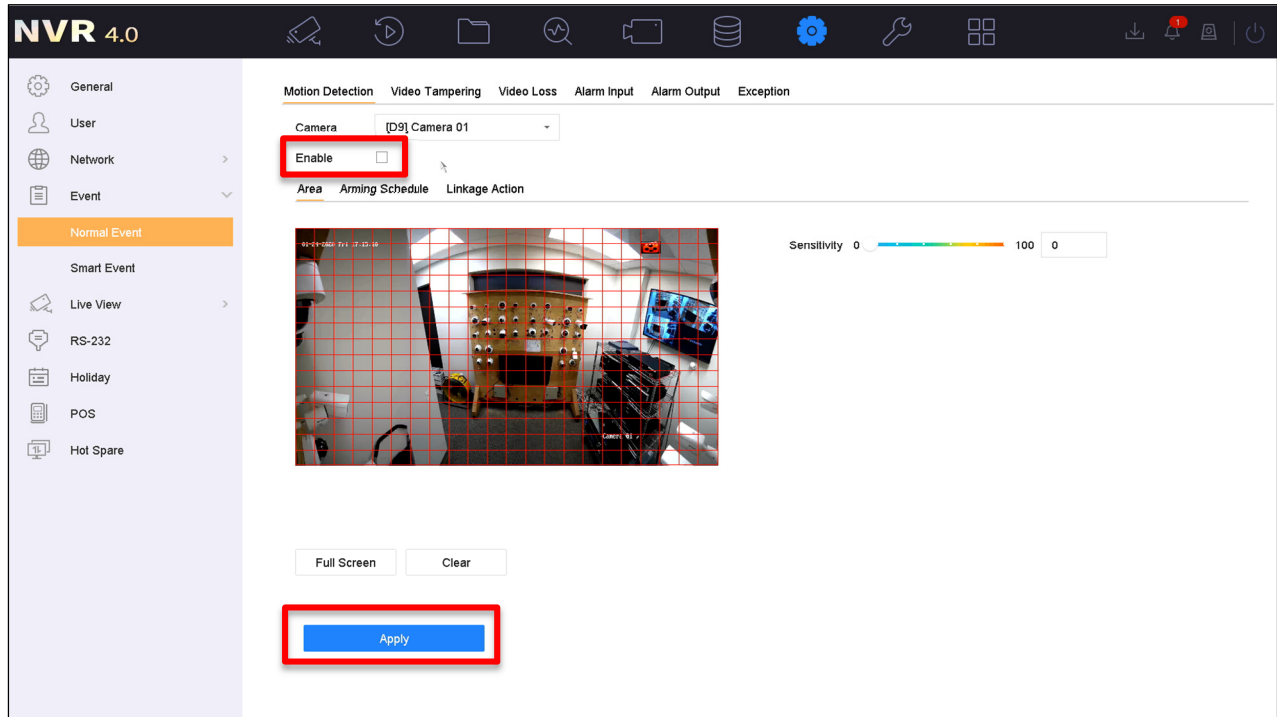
NVR 4.0

1

General
User
Network
Event
Normal Event
Smart Event
Live View
RS-232
Holiday
POS
Hot Spare

Motion Detection Video Tampering Video Loss Alarm Input Alarm Output Exception

Camera [D9] Camera 01

Enable

Area Arming Schedule Linkage Action

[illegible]

Camera 01

Sensitivity 0 100 0

Full Screen Clear

Apply